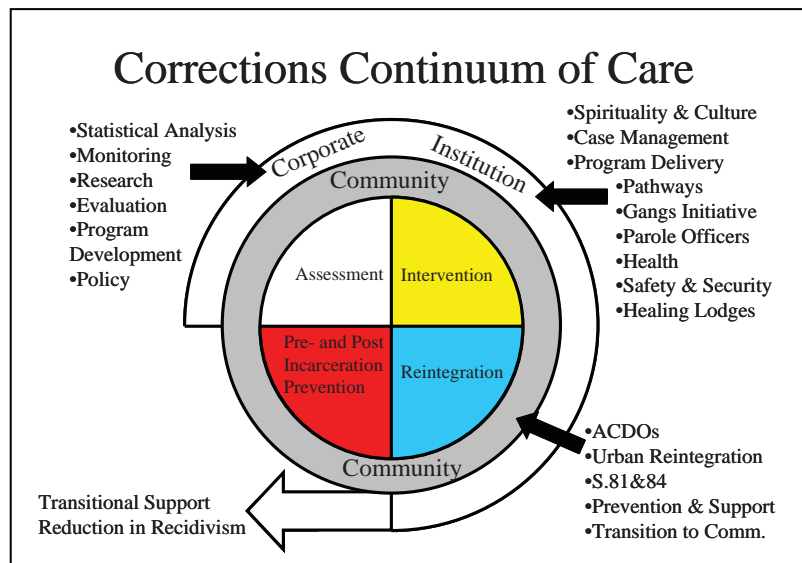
Corrections Continuum of Care

•Statistical Analysis
•Monitoring
•Research
•Evaluation
•Program Development
•Policy

Corporate

Institution

•Spirituality & Culture
•Case Management
•Program Delivery
•Pathways
•Gangs Initiative
•Parole Officers
•Health
•Safety & Security
•Healing Lodges

Community

Assessment

Intervention

Pre- and Post Incarceration Prevention

Reintegration

Community

•ACDOs
•Urban Reintegration
•S.81&84
•Prevention & Support
•Transition to Comm.

Transitional Support
Reduction in Recidivism